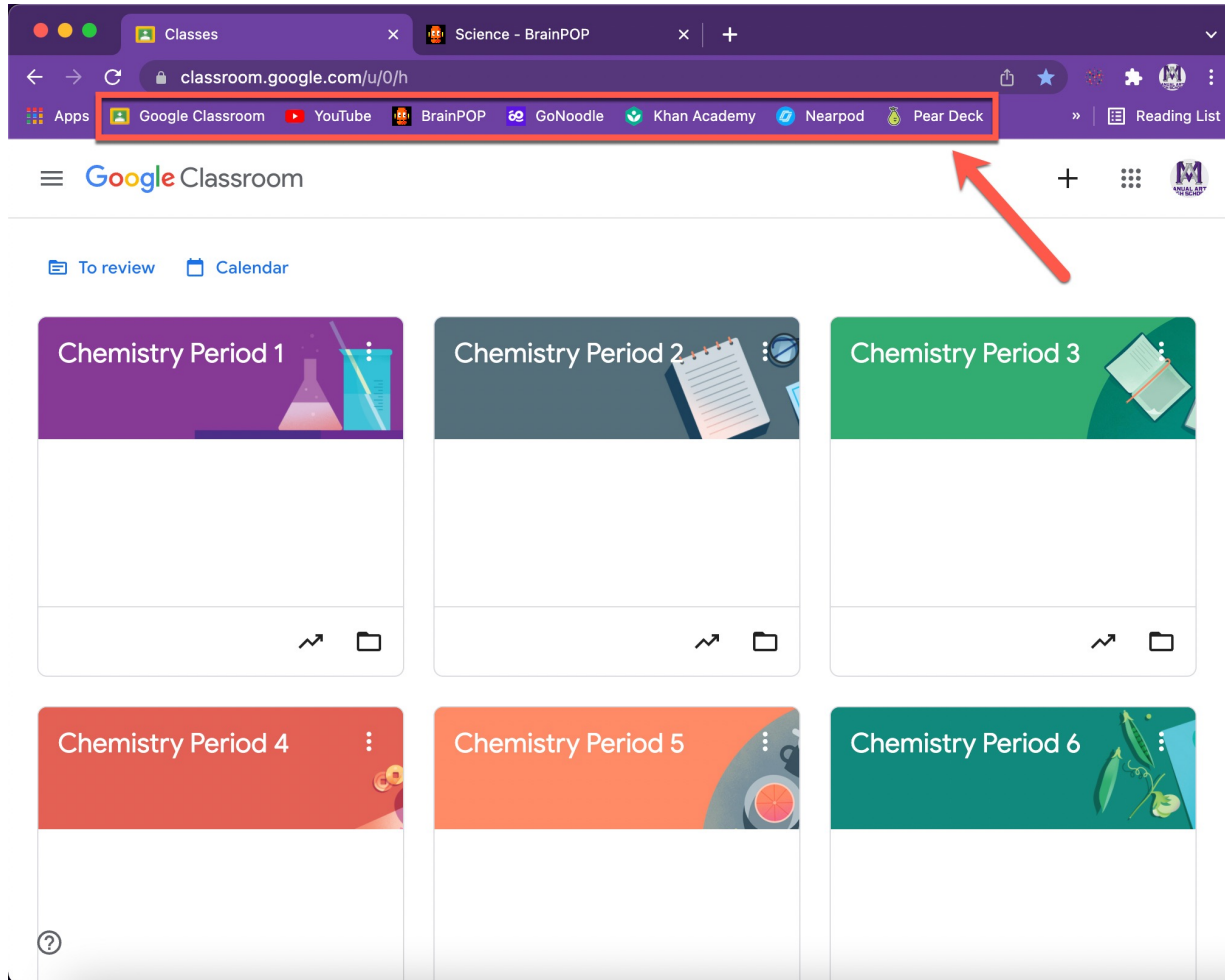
Classes
Science - BrainPOP
classroom.google.com/u/0/h
Apps Google Classroom YouTube BrainPOP GoNoodle Khan Academy Nearpod Pear Deck » Reading List

Google Classroom

To review Calendar

Chemistry Period 1

Chemistry Period 2

Chemistry Period 3

Chemistry Period 4

Chemistry Period 5

Chemistry Period 6